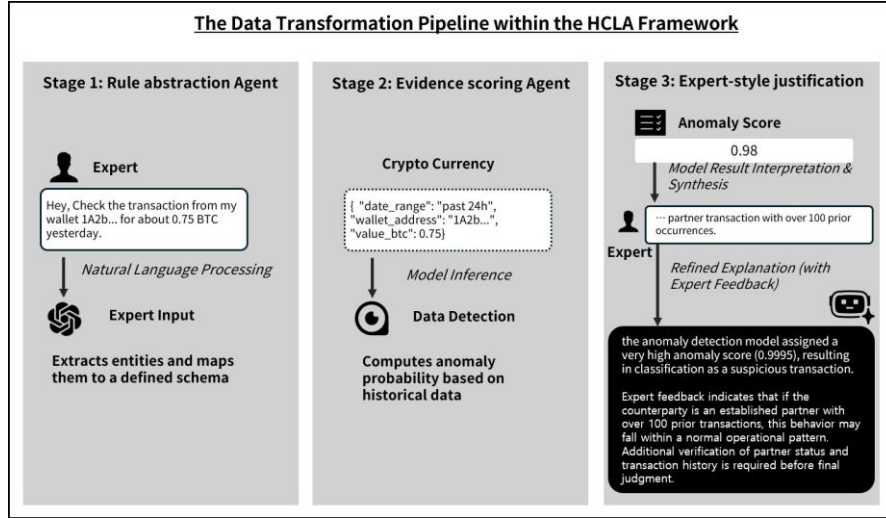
The Data Transformation Pipeline within the HCLA Framework

Stage 1: Rule abstraction Agent

Expert

Hey, Check the transaction from my wallet 1A2b... for about 0.75 BTC yesterday.

Natural Language Processing

Expert Input

Extracts entities and maps them to a defined schema

Stage 2: Evidence scoring Agent

Crypto Currency

{ "date_range": "past 24h", "wallet_address": "1A2b...", "value_btc": 0.75}

Model Inference

Data Detection

Computes anomaly probability based on historical data

Stage 3: Expert-style justification

Anomaly Score

0.98

Model Result Interpretation & Synthesis

Expert

... partner transaction with over 100 prior occurrences.

Refined Explanation (with Expert Feedback)

the anomaly detection model assigned a very high anomaly score (0.9995), resulting in classification as a suspicious transaction.

Expert feedback indicates that if the counterparty is an established partner with over 100 prior transactions, this behavior may fall within a normal operational pattern. Additional verification of partner status and transaction history is required before final judgment.